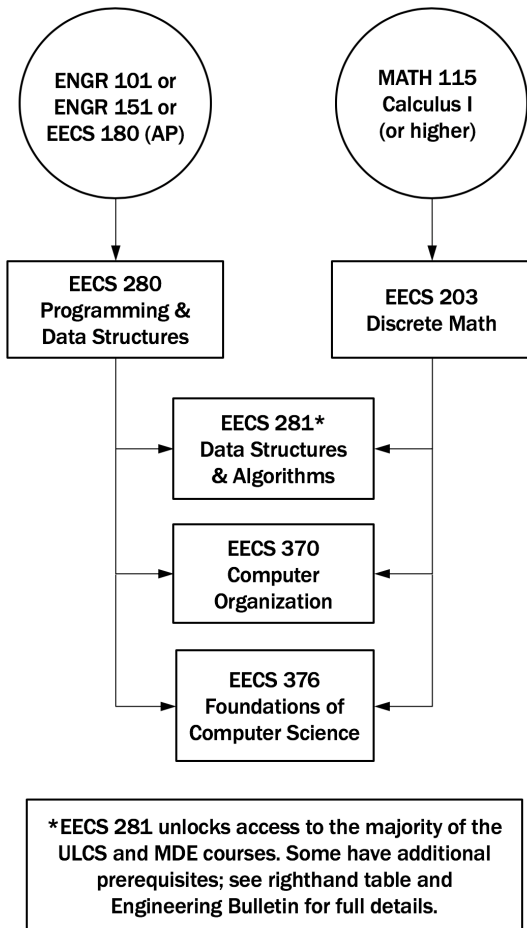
ENGR 101 or
ENGR 151 or
EECS 180 (AP)

MATH 115
Calculus I
(or higher)

EECS 280
Programming &
Data Structures

EECS 203
Discrete Math

EECS 281*
Data Structures
& Algorithms

EECS 370
Computer
Organization

EECS 376
Foundations of
Computer Science

*EECS 281 unlocks access to the majority of the ULCS and MDE courses. Some have additional prerequisites; see righthand table and Engineering Bulletin for full details.